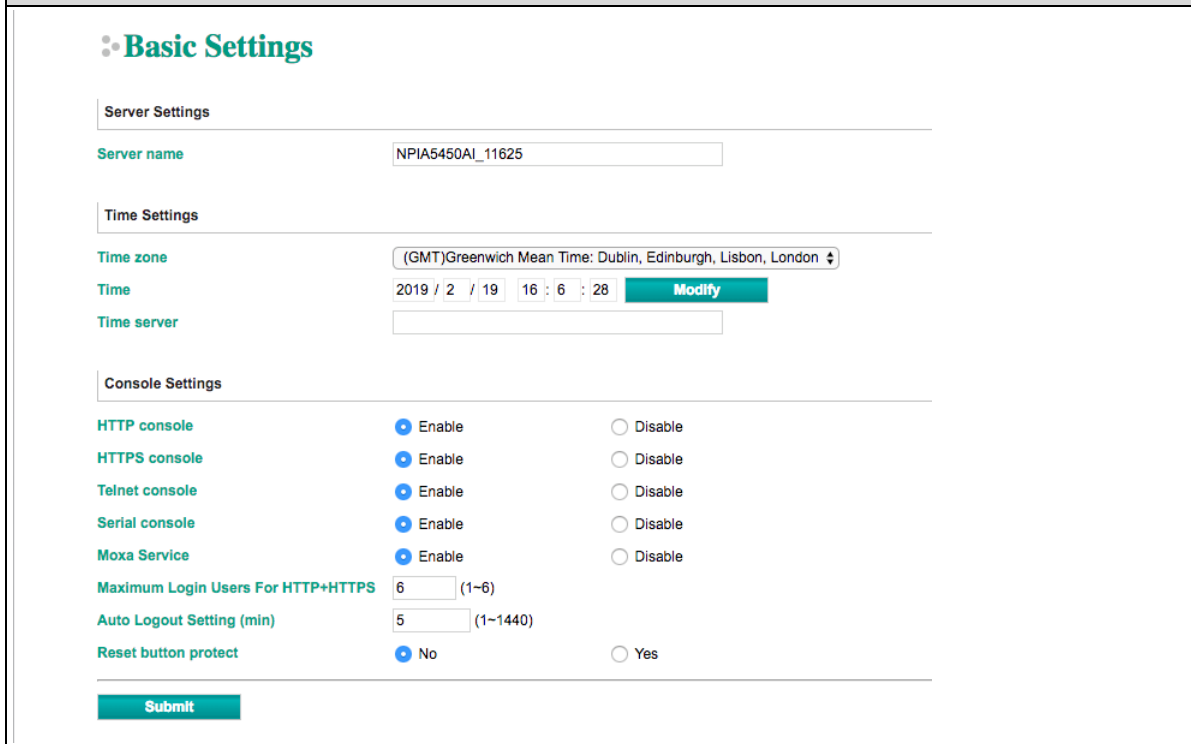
Basic Settings

Server Settings

Server name NPIA5450AI_11625

Time Settings

Time zone (GMT)Greenwich Mean Time: Dublin, Edinburgh, Lisbon, London

Time 2019 / 2 / 19 16 : 6 : 28 Modify

Time server

Console Settings

HTTP console Enable Disable

HTTPS console Enable Disable

Telnet console Enable Disable

Serial console Enable Disable

Moxa Service Enable Disable

Maximum Login Users For HTTP+HTTPS 6 (1~6)

Auto Logout Setting (min) 5 (1~1440)

Reset button protect No Yes

Submit